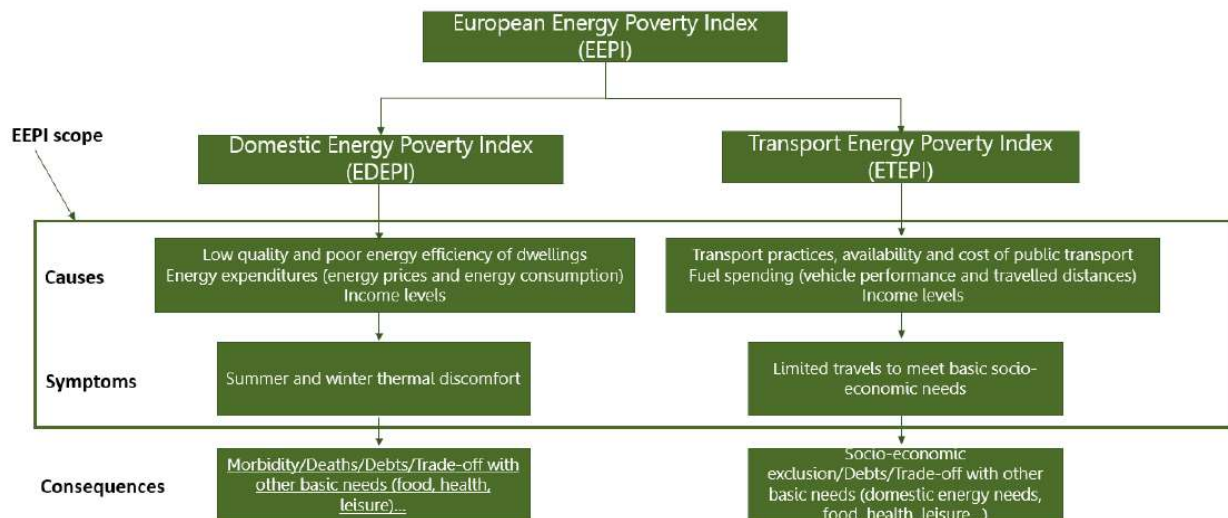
European Energy Poverty Index
(EEPI)

EEPI scope

Domestic Energy Poverty Index
(EDEPI)

Transport Energy Poverty Index
(ETEPI)

Causes

Low quality and poor energy efficiency of dwellings
Energy expenditures (energy prices and energy consumption)
Income levels

Transport practices, availability and cost of public transport
Fuel spending (vehicle performance and travelled distances)
Income levels

Symptoms

Summer and winter thermal discomfort

Limited travels to meet basic socio-economic needs

Consequences

Morbidity/Deaths/Debts/Trade-off with other basic needs (food, health, leisure)...

Socio-economic exclusion/Debts/Trade-off with other basic needs (domestic energy needs, food, health, leisure...)